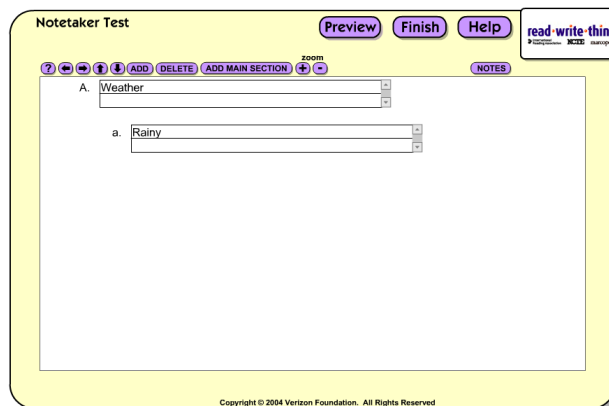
Notetaker Test

Preview Finish Help

read·write·think
International Reading Association NCTE marcopolo

? ADD DELETE ADD MAIN SECTION zoom + -

NOTES

A. Weather

a. Rainy

Copyright © 2004 Verizon Foundation. All Rights Reserved